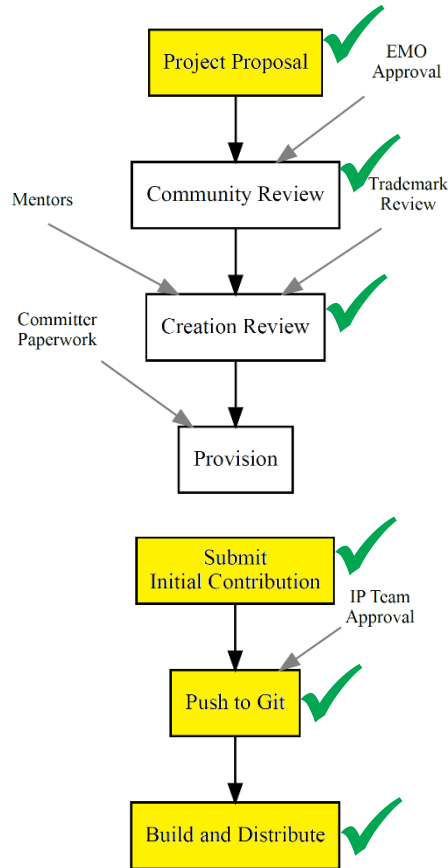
Project Proposal

EMO Approval

Community Review

Mentors

Trademark Review

Creation Review

Committer Paperwork

Provision

Submit Initial Contribution

IP Team Approval

Push to Git

Build and Distribute